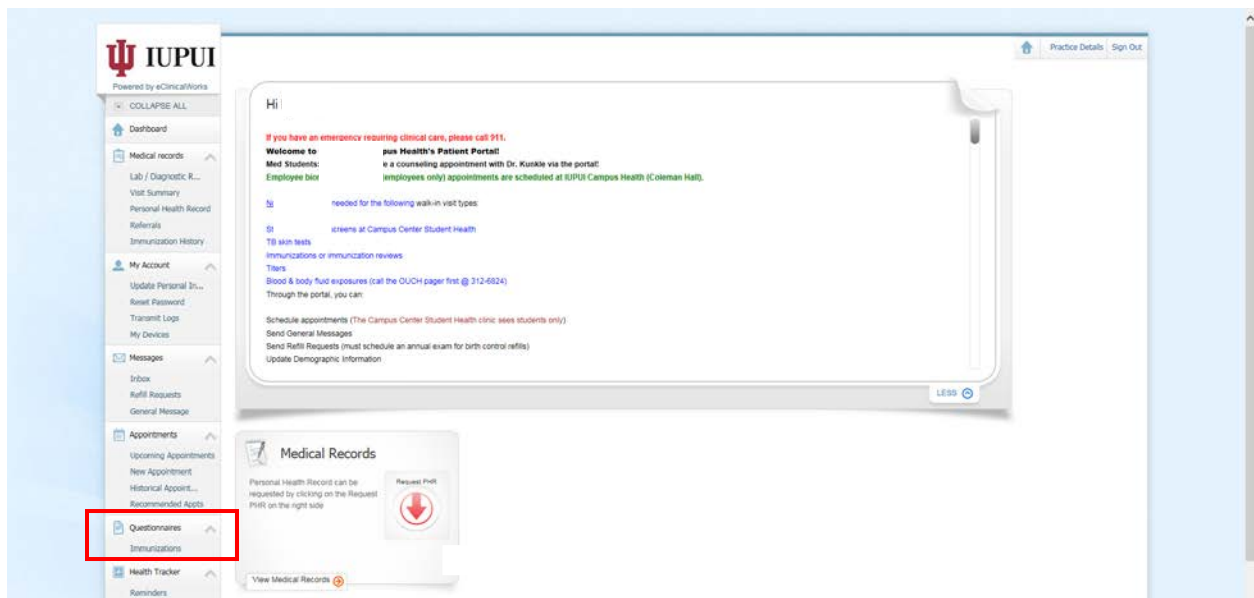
IUPUI
Powered by eClinicalWorks
COLLAPSE ALL
Dashboard
Medical records
Lab / Diagnostic R...
Visit Summary
Personal Health Record
Referrals
Immunization History
My Account
Update Personal In...
Reset Password
Transmit Logs
My Devices
Messages
Inbox
Refill Requests
General Message
Appointments
Upcoming Appointments
New Appointment
Historical Appoint...
Recommended Appts
Questionnaires
Immunizations
Health Tracker
Reminders

Practice Details Sign Out

Hi

If you have an emergency requiring clinical care, please call 911.
Welcome to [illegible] pus Health's Patient Portal!
Med Students: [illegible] e a counseling appointment with Dr. Kunkle via the portal!
Employee bior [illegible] (employees only) appointments are scheduled at IUPUI Campus Health (Coleman Hall).

N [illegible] needed for the following walk-in visit types:

St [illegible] creens at Campus Center Student Health
TB skin tests
Immunizations or immunization reviews
Titers
Blood & body fluid exposures (call the OUCH pager first @ 312-6824)
Through the portal, you can:

Schedule appointments (The Campus Center Student Health clinic sees students only)
Send General Messages
Send Refill Requests (must schedule an annual exam for birth control refills)
Update Demographic Information

LESS

Medical Records
Personal Health Record can be requested by clicking on the Request PHR on the right side
Request PHR
View Medical Records